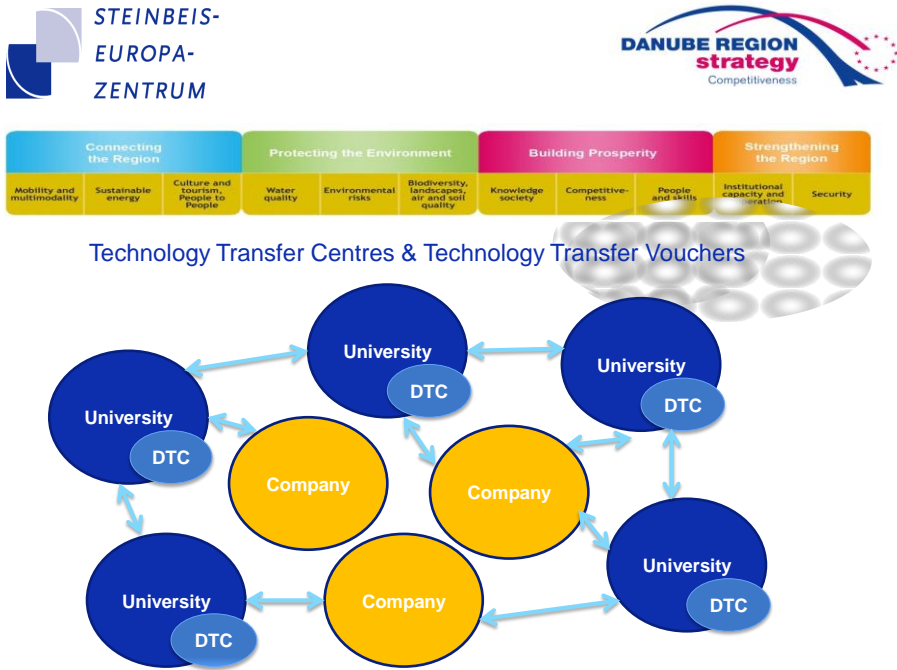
STEINBEIS-
EUROPA-
ZENTRUM

DANUBE REGION
strategy
Competitiveness

| Connecting the Region | | | Protecting the Environment | | | Building Prosperity | | | Strengthening the Region | |
|---|---|---|---|---|---|---|---|---|---|---|
| Mobility and multimodality | Sustainable energy | Culture and tourism, People to People | Water quality | Environmental risks | Biodiversity, landscapes, air and soil quality | Knowledge society | Competitiveness | People and skills | Institutional capacity and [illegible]operation | Security |

Technology Transfer Centres & Technology Transfer Vouchers

University
DTC
University
DTC
University
DTC
Company
Company
University
DTC
University
DTC
Company